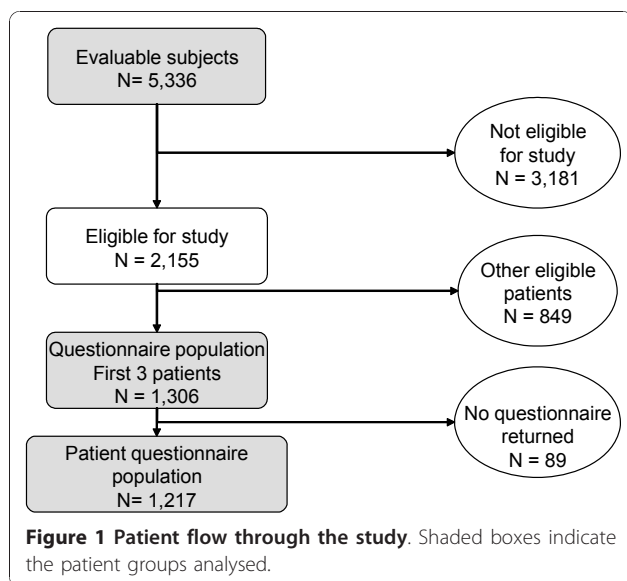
Evaluable subjects
N= 5,336

Not eligible for study
N = 3,181

Eligible for study
N = 2,155

Other eligible patients
N = 849

Questionnaire population
First 3 patients
N = 1,306

No questionnaire returned
N = 89

Patient questionnaire population
N= 1,217

**Figure 1 Patient flow through the study**. Shaded boxes indicate the patient groups analysed.